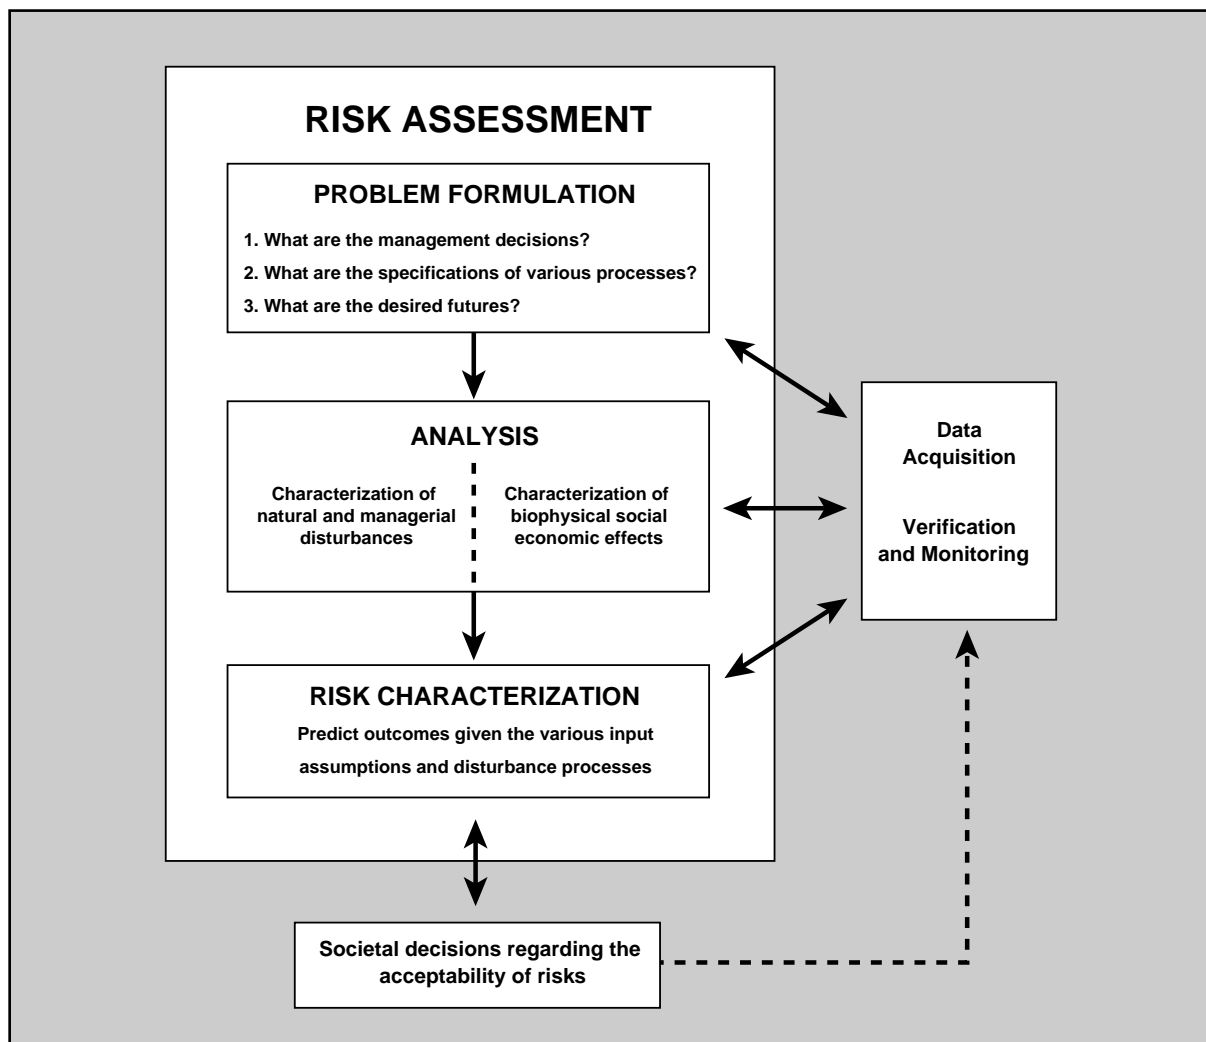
RISK ASSESSMENT

PROBLEM FORMULATION

1. What are the management decisions?

2. What are the specifications of various processes?

3. What are the desired futures?

ANALYSIS

Characterization of natural and managerial disturbances

Characterization of biophysical social economic effects

RISK CHARACTERIZATION

Predict outcomes given the various input assumptions and disturbance processes

Data Acquisition

Verification and Monitoring

Societal decisions regarding the acceptability of risks